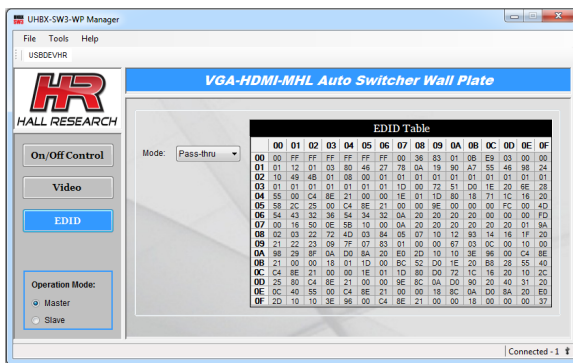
UHBX-SW3-WP Manager

File Tools Help

USBDEVHR

HR
HALL RESEARCH

VGA-HDMI-MHL Auto Switcher Wall Plate

On/Off Control

Video

EDID

Operation Mode:

Master

Slave

Mode: Pass-thru

EDID Table

| | 00 | 01 | 02 | 03 | 04 | 05 | 06 | 07 | 08 | 09 | 0A | 0B | 0C | 0D | 0E | 0F |
|---|---|---|---|---|---|---|---|---|---|---|---|---|---|---|---|---|
| 00 | 00 | FF | FF | FF | FF | FF | FF | 00 | 36 | 83 | 01 | 0B | E9 | 03 | 00 | 00 |
| 01 | 01 | 12 | 01 | 03 | 80 | 46 | 27 | 78 | 0A | 19 | 90 | A7 | 55 | 46 | 98 | 24 |
| 02 | 10 | 49 | 4B | 01 | 08 | 00 | 01 | 01 | 01 | 01 | 01 | 01 | 01 | 01 | 01 | 01 |
| 03 | 01 | 01 | 01 | 01 | 01 | 01 | 01 | 1D | 00 | 72 | 51 | D0 | 1E | 20 | 6E | 28 |
| 04 | 55 | 00 | C4 | 8E | 21 | 00 | 00 | 1E | 01 | 1D | 80 | 18 | 71 | 1C | 16 | 20 |
| 05 | 58 | 2C | 25 | 00 | C4 | 8E | 21 | 00 | 00 | 9E | 00 | 00 | 00 | FC | 00 | 4D |
| 06 | 54 | 43 | 32 | 36 | 54 | 34 | 32 | 0A | 20 | 20 | 20 | 20 | 00 | 00 | 00 | FD |
| 07 | 00 | 16 | 50 | 0E | 5B | 10 | 00 | 0A | 20 | 20 | 20 | 20 | 20 | 20 | 01 | 9A |
| 08 | 02 | 03 | 22 | 72 | 4D | 03 | 84 | 05 | 07 | 10 | 12 | 93 | 14 | 16 | 1F | 20 |
| 09 | 21 | 22 | 23 | 09 | 7F | 07 | 83 | 01 | 00 | 00 | 67 | 03 | 0C | 00 | 10 | 00 |
| 0A | 98 | 29 | 8F | 0A | D0 | 8A | 20 | E0 | 2D | 10 | 10 | 3E | 96 | 00 | C4 | 8E |
| 0B | 21 | 00 | 00 | 18 | 01 | 1D | 00 | BC | 52 | D0 | 1E | 20 | B8 | 28 | 55 | 40 |
| 0C | C4 | 8E | 21 | 00 | 00 | 1E | 01 | 1D | 80 | D0 | 72 | 1C | 16 | 20 | 10 | 2C |
| 0D | 25 | 80 | C4 | 8E | 21 | 00 | 00 | 9E | 8C | 0A | D0 | 90 | 20 | 40 | 31 | 20 |
| 0E | 0C | 40 | 55 | 00 | C4 | 8E | 21 | 00 | 00 | 18 | 8C | 0A | D0 | 8A | 20 | E0 |
| 0F | 2D | 10 | 10 | 3E | 96 | 00 | C4 | 8E | 21 | 00 | 00 | 18 | 00 | 00 | 00 | 37 |

Connected - 1